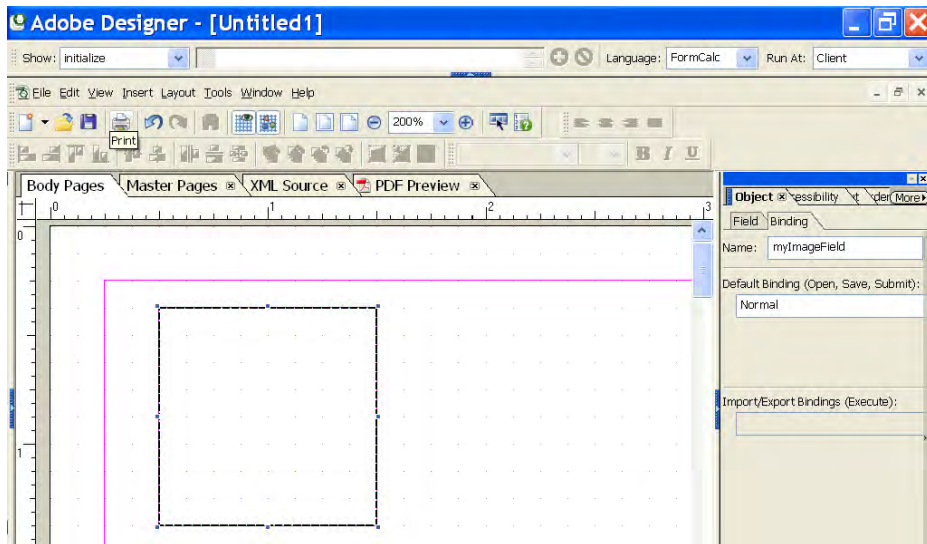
Adobe Designer - [Untitled1]

Show: initialize

Language: FormCalc

Run At: Client

File Edit View Insert Layout Tools Window Help

200%

Print

B I U

Body Pages

Master Pages

XML Source

PDF Preview

0

1

2

3

0

1

Object

essibility

t

der

More

Field

Binding

Name: myImageField

Default Binding (Open, Save, Submit):

Normal

Import/Export Bindings (Execute):